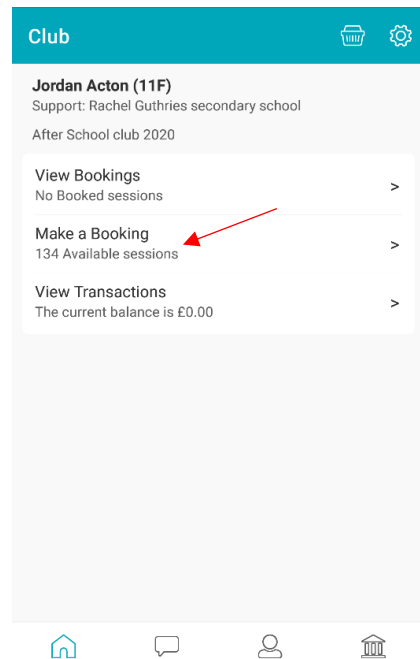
Club

Jordan Acton (11F)
Support: Rachel Guthries secondary school

After School club 2020

View Bookings
No Booked sessions
>

Make a Booking
134 Available sessions
>

View Transactions
The current balance is £0.00
>